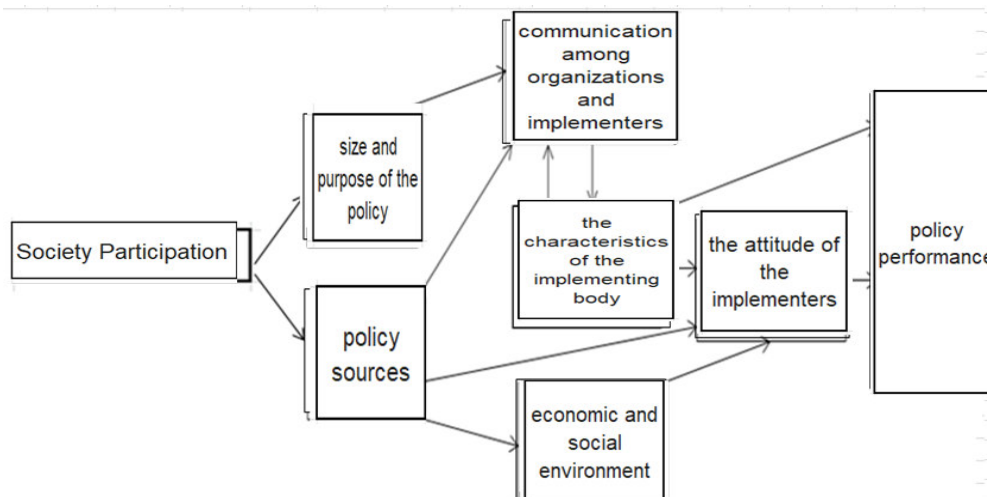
Society Participation

size and purpose of the policy

policy sources

communication among organizations and implementers

the characteristics of the implementing body

the attitude of the implementers

economic and social environment

policy performance